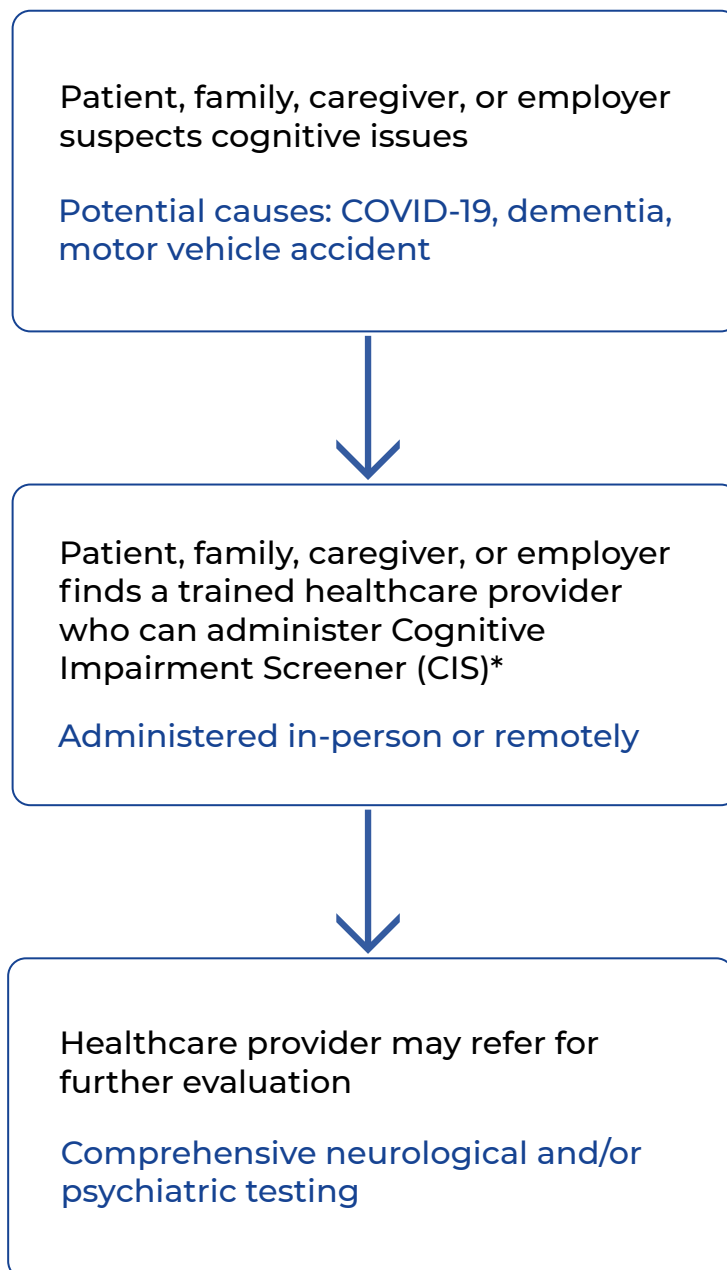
Patient, family, caregiver, or employer suspects cognitive issues

Potential causes: COVID-19, dementia, motor vehicle accident

Patient, family, caregiver, or employer finds a trained healthcare provider who can administer Cognitive Impairment Screener (CIS)*

Administered in-person or remotely

Healthcare provider may refer for further evaluation

Comprehensive neurological and/or psychiatric testing